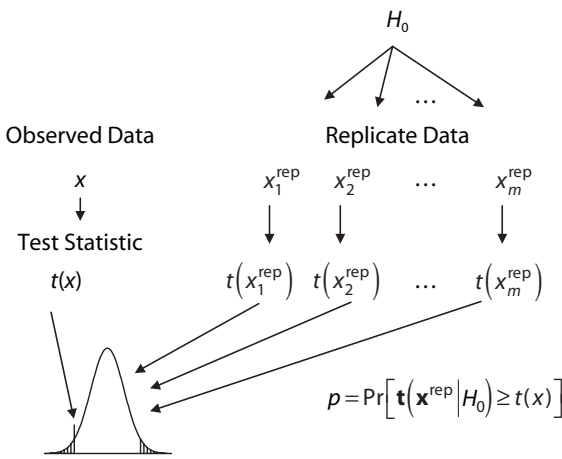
$H_0$

...

Observed Data

Replicate Data

$x$

$x_1^{\text{rep}}$ $x_2^{\text{rep}}$ ... $x_m^{\text{rep}}$

Test Statistic

$t(x)$

$t\left(x_1^{\text{rep}}\right)$ $t\left(x_2^{\text{rep}}\right)$ ... $t\left(x_m^{\text{rep}}\right)$

$p = \Pr\left[\mathbf{t}\left(\mathbf{x}^{\text{rep}} \middle| H_0\right) \geq t(x)\right]$